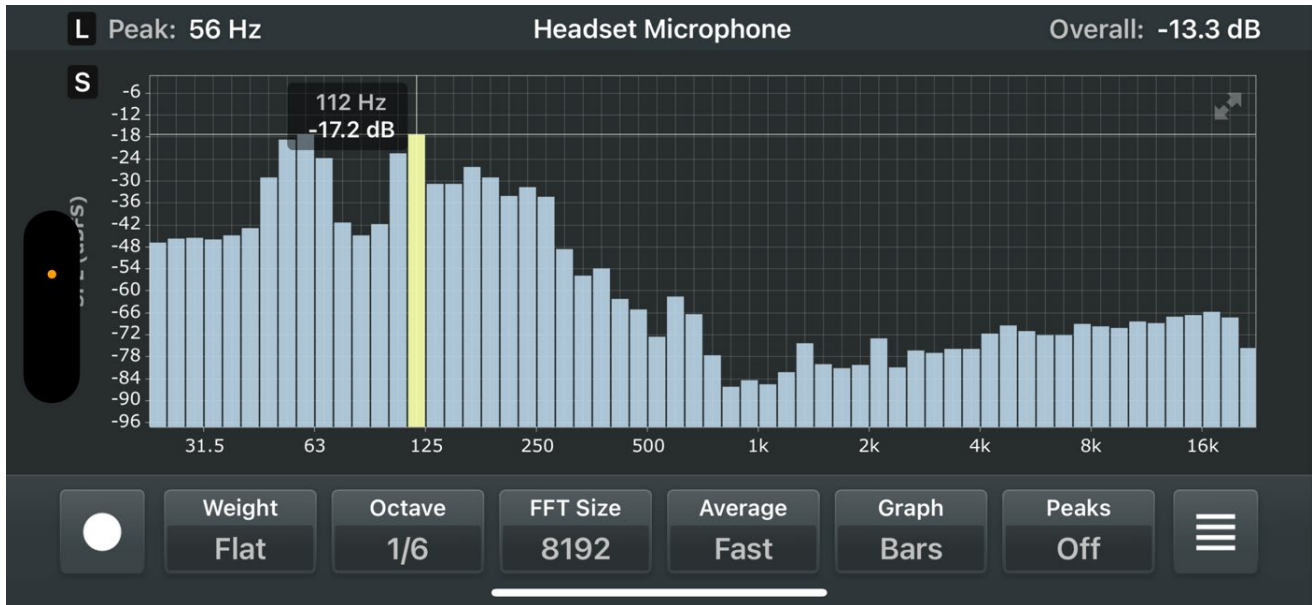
L Peak: 56 Hz

Headset Microphone

Overall: -13.3 dB

S

112 Hz
-17.2 dB

-6
-12
-18
-24
-30
-36
-42
-48
-54
-60
-66
-72
-78
-84
-90
-96

31.5 63 125 250 500 1k 2k 4k 8k 16k

Weight
Flat

Octave
1/6

FFT Size
8192

Average
Fast

Graph
Bars

Peaks
Off